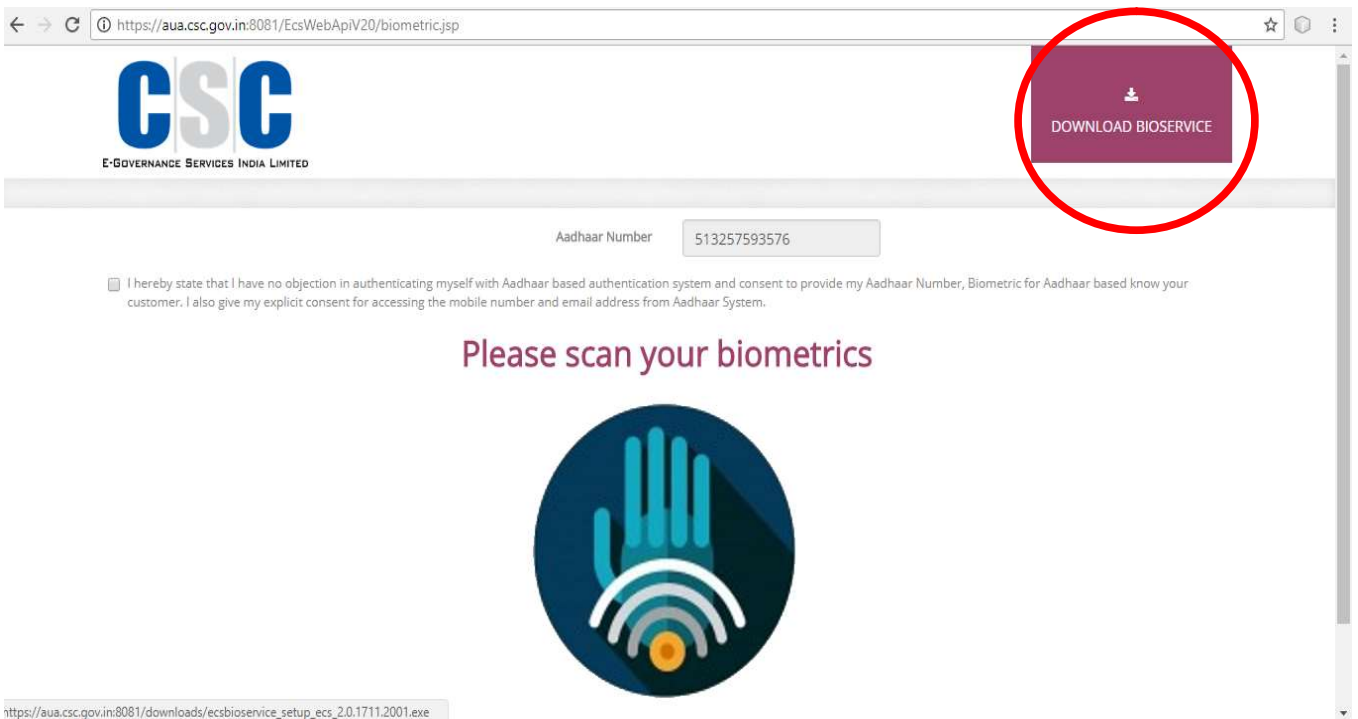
https://aua.csc.gov.in:8081/EcsWebApiV20/biometric.jsp

CSC
E-GOVERNANCE SERVICES INDIA LIMITED

DOWNLOAD BIOSERVICE

Aadhaar Number 513257593576

I hereby state that I have no objection in authenticating myself with Aadhaar based authentication system and consent to provide my Aadhaar Number, Biometric for Aadhaar based know your customer. I also give my explicit consent for accessing the mobile number and email address from Aadhaar System.

Please scan your biometrics

https://aua.csc.gov.in:8081/downloads/ecsbioservice_setup_ecs_2.0.1711.2001.exe